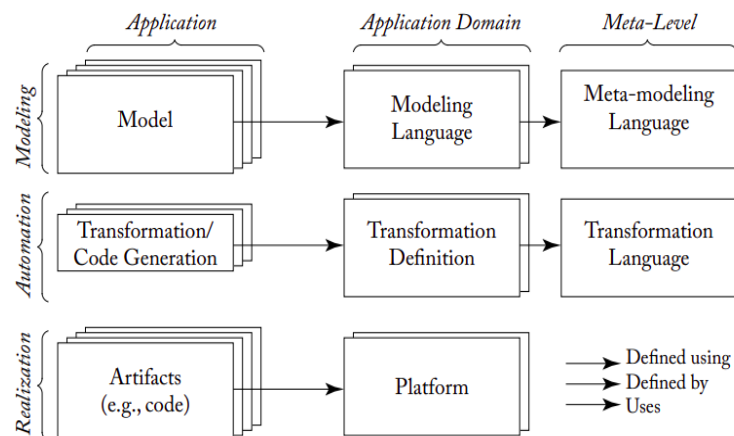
Application

Application Domain

Meta-Level

Modeling

Model

Modeling Language

Meta-modeling Language

Automation

Transformation/ Code Generation

Transformation Definition

Transformation Language

Realization

Artifacts (e.g., code)

Platform

Defined using

Defined by

Uses